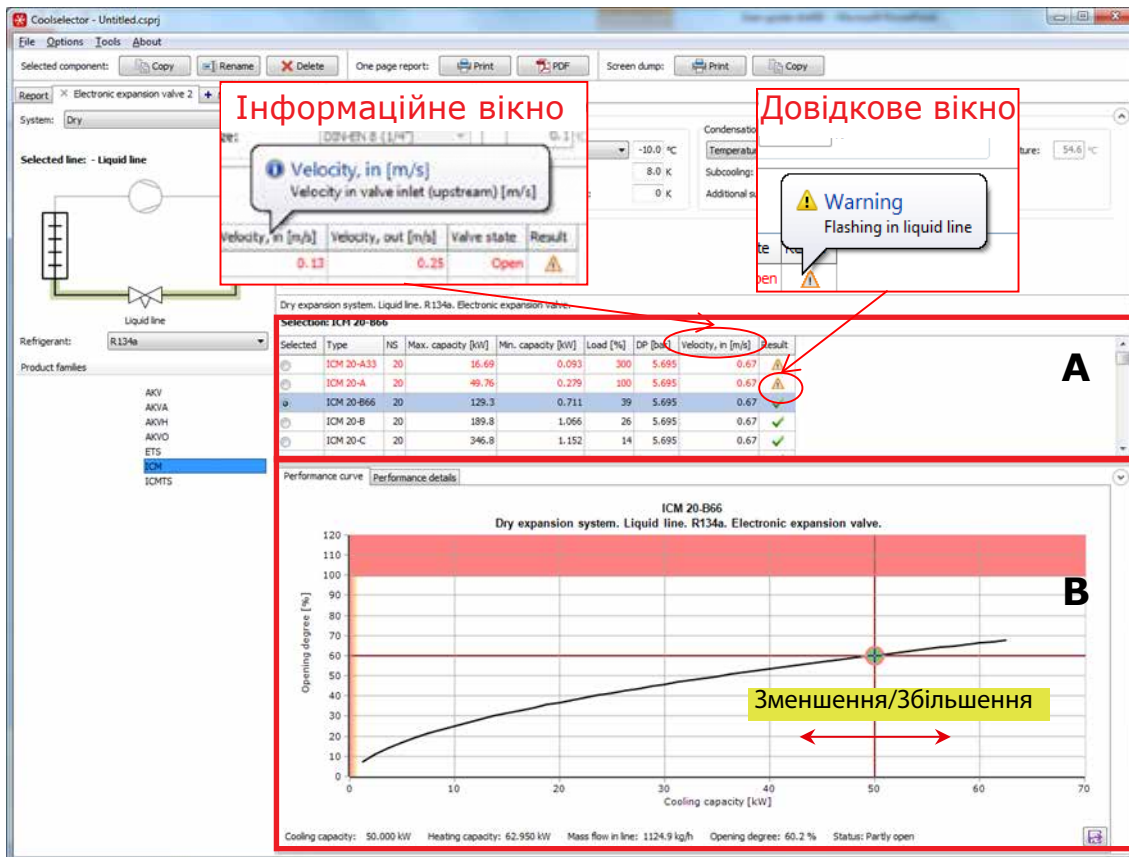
Coolselector - Untitled.csprj

File Options Tools About

Selected component: Copy Rename Delete One page report: Print PDF Screen dump: Print Copy

Report Electronic expansion valve 2

System: Dry

Selected line: - Liquid line

Liquid line

Refrigerant: R134a

Product families

AKV
AKVA
AKVH
AKVO
ETS
ICM
ICMTS

Інформаційне вікно

Velocity, in [m/s]
Velocity in valve inlet (upstream) [m/s]

| Velocity, in [m/s] | Velocity, out [m/s] | Valve state | Result |
|---|---|---|---|
| 0.13 | 0.25 | Open | |

Довідкове вікно

Condensation
Temperature
Subcooling:
Additional su
ture: 54.6 °C
-10.0 °C
8.0 K
0 K

Warning
Flashing in liquid line

Dry expansion system. Liquid line. R134a. Electronic expansion valve.

Selection: ICM 20-B66

| Selected | Type | NS | Max. capacity [kW] | Min. capacity [kW] | Load [%] | DP [bar] | Velocity, in [m/s] | Result |
|---|---|---|---|---|---|---|---|---|
| | ICM 20-A33 | 20 | 16.69 | 0.093 | 300 | 5.695 | 0.67 | |
| | ICM 20-A | 20 | 49.76 | 0.279 | 100 | 5.695 | 0.67 | |
| | ICM 20-B66 | 20 | 129.3 | 0.711 | 39 | 5.695 | 0.67 | |
| | ICM 20-B | 20 | 189.8 | 1.066 | 26 | 5.695 | 0.67 | |
| | ICM 20-C | 20 | 346.8 | 1.152 | 14 | 5.695 | 0.67 | |

A

Performance curve Performance details

ICM 20-B66
Dry expansion system. Liquid line. R134a. Electronic expansion valve.

B

Opening degree [%]
120 110 100 90 80 70 60 50 40 30 20 10 0
0 10 20 30 40 50 60 70
Cooling capacity [kW]

Зменшення/Збільшення

Cooling capacity: 50.000 kW Heating capacity: 62.950 kW Mass flow in line: 1124.9 kg/h Opening degree: 60.2 % Status: Partly open